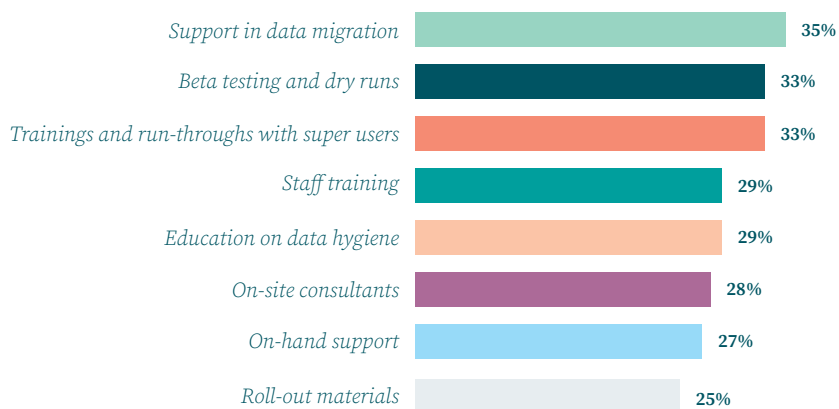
Support in data migration 35%

Beta testing and dry runs 33%

Trainings and run-throughs with super users 33%

Staff training 29%

Education on data hygiene 29%

On-site consultants 28%

On-hand support 27%

Roll-out materials 25%